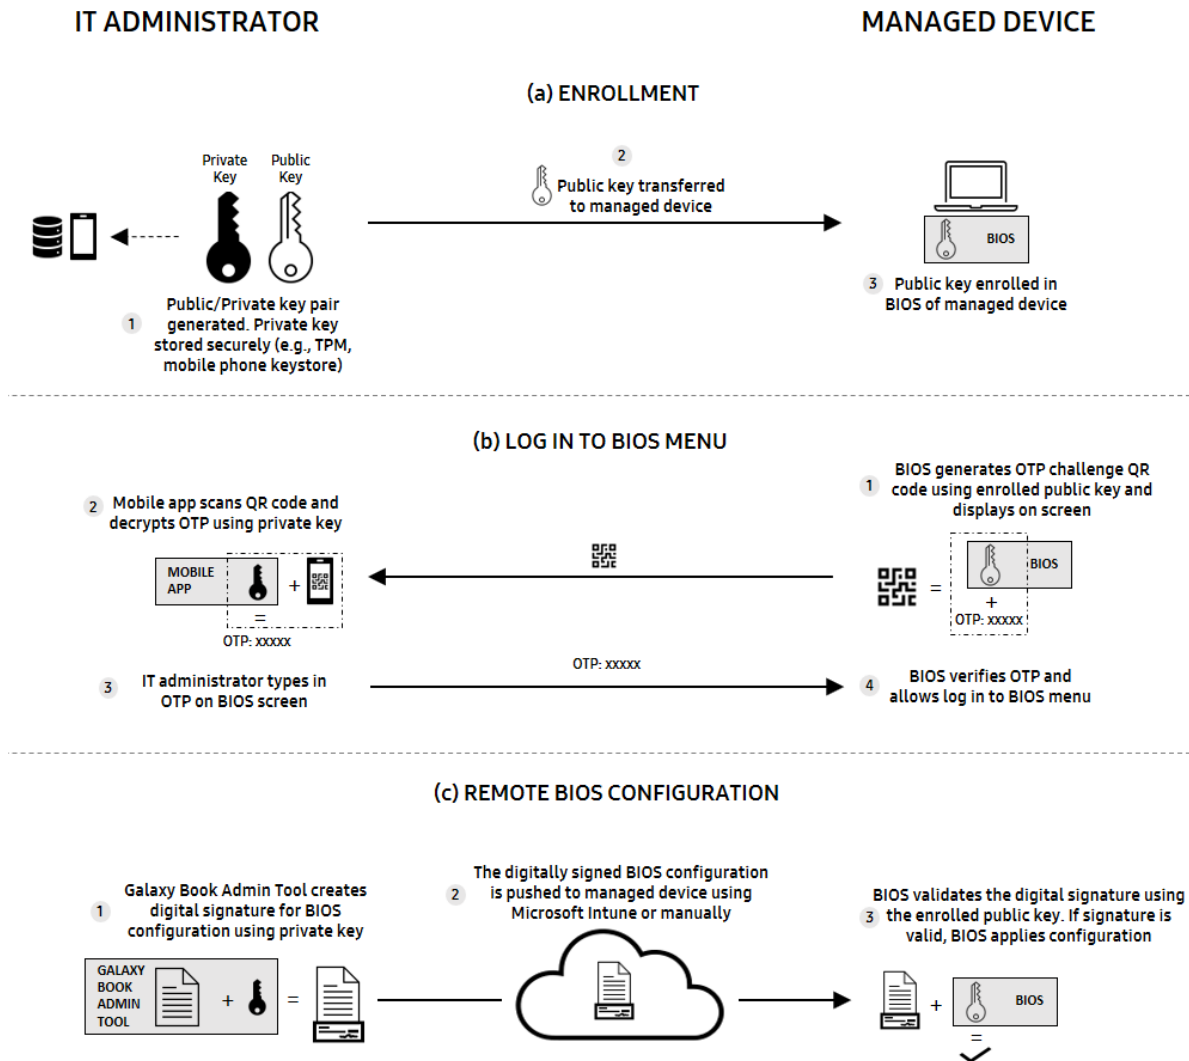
IT ADMINISTRATOR

MANAGED DEVICE

(a) ENROLLMENT

Private Key

Public Key

1 Public/Private key pair generated. Private key stored securely (e.g., TPM, mobile phone keystore)

2 Public key transferred to managed device

BIOS

3 Public key enrolled in BIOS of managed device

(b) LOG IN TO BIOS MENU

2 Mobile app scans QR code and decrypts OTP using private key

MOBILE APP

+

=

OTP: xxxxx

1 BIOS generates OTP challenge QR code using enrolled public key and displays on screen

=

BIOS

+

OTP: xxxxx

OTP: xxxxx

3 IT administrator types in OTP on BIOS screen

4 BIOS verifies OTP and allows log in to BIOS menu

(c) REMOTE BIOS CONFIGURATION

1 Galaxy Book Admin Tool creates digital signature for BIOS configuration using private key

GALAXY BOOK ADMIN TOOL

+

=

2 The digitally signed BIOS configuration is pushed to managed device using Microsoft Intune or manually

3 BIOS validates the digital signature using the enrolled public key. If signature is valid, BIOS applies configuration

+

BIOS

=